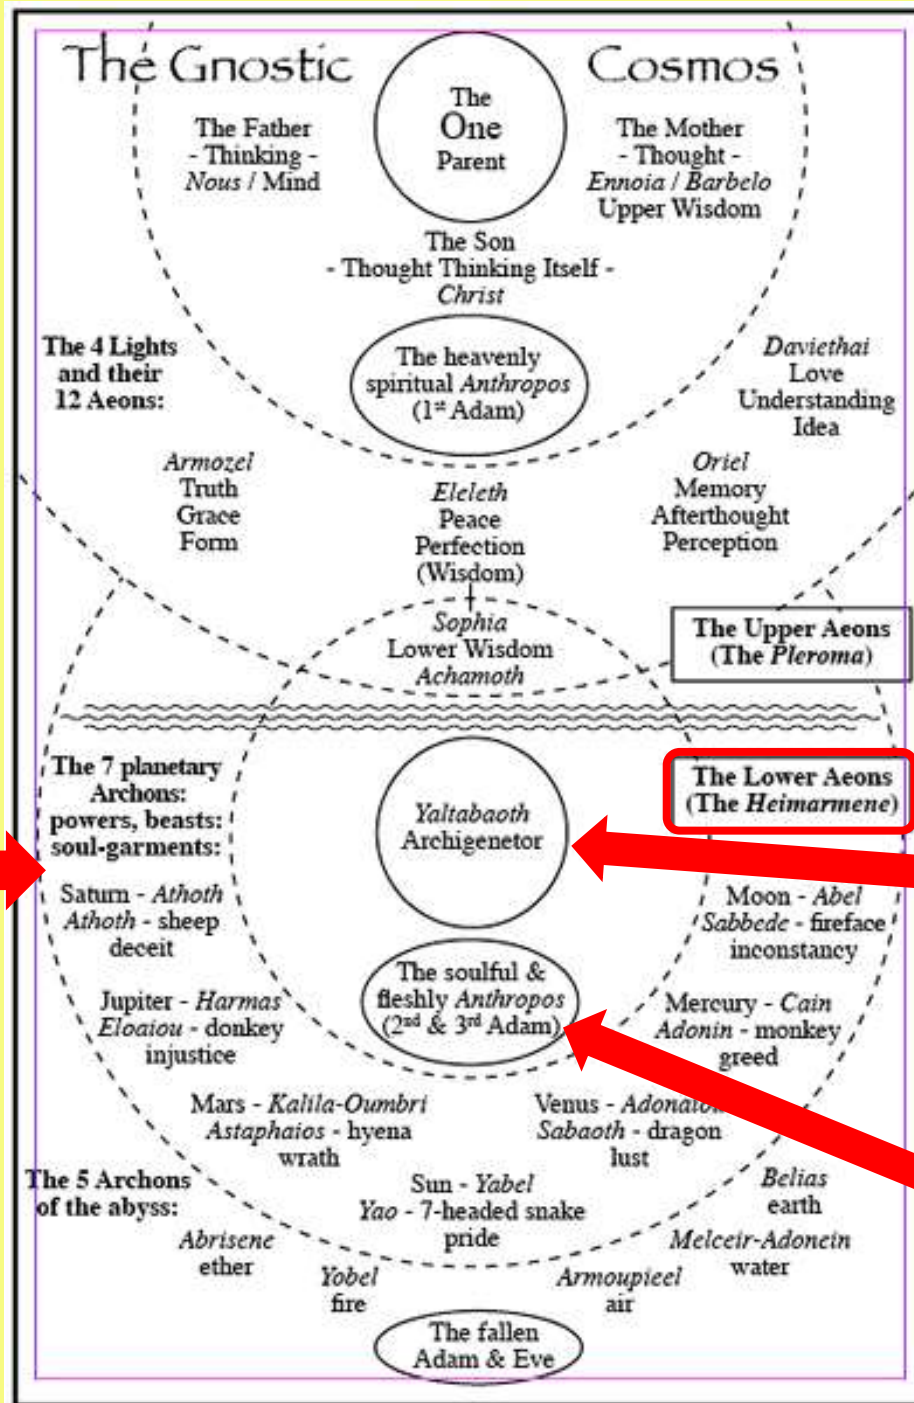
The Gnostic Cosmos

The One Parent

The Father
- Thinking -
Nous / Mind

The Mother
- Thought -
Ennoia / Barbelo
Upper Wisdom

The Son
- Thought Thinking Itself -
Christ

The 4 Lights and their 12 Aeons:

The heavenly spiritual Anthropos (1st Adam)

Daviethai
Love
Understanding
Idea

Armozel
Truth
Grace
Form

Eleleth
Peace
Perfection
(Wisdom)

Oriel
Memory
Afterthought
Perception

Sophia
Lower Wisdom
Achamoth

The Upper Aeons (The Pleroma)

The Lower Aeons (The Heimarmene)

The 7 planetary Archons: powers, beasts: soul-garments:

Yaltabaoth
Archigenetor

Saturn - Athoth
Athoth - sheep
deceit

Moon - Abel
Sabbede - fireface
inconstancy

The soulful & fleshly Anthropos (2nd & 3rd Adam)

Jupiter - Harmas
Eloaiou - donkey
injustice

Mercury - Cain
Adonin - monkey
greed

Mars - Kalila-Oumbri
Astaphaios - hyena
wrath

Venus - Adonaio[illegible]
Sabaoth - dragon
lust

The 5 Archons of the abyss:

Sun - Yabel
Yao - 7-headed snake
pride

Belias
earth

Abrisene
ether

Melceir-Adonein
water

Yobel
fire

Armoupieel
air

The fallen Adam & Eve